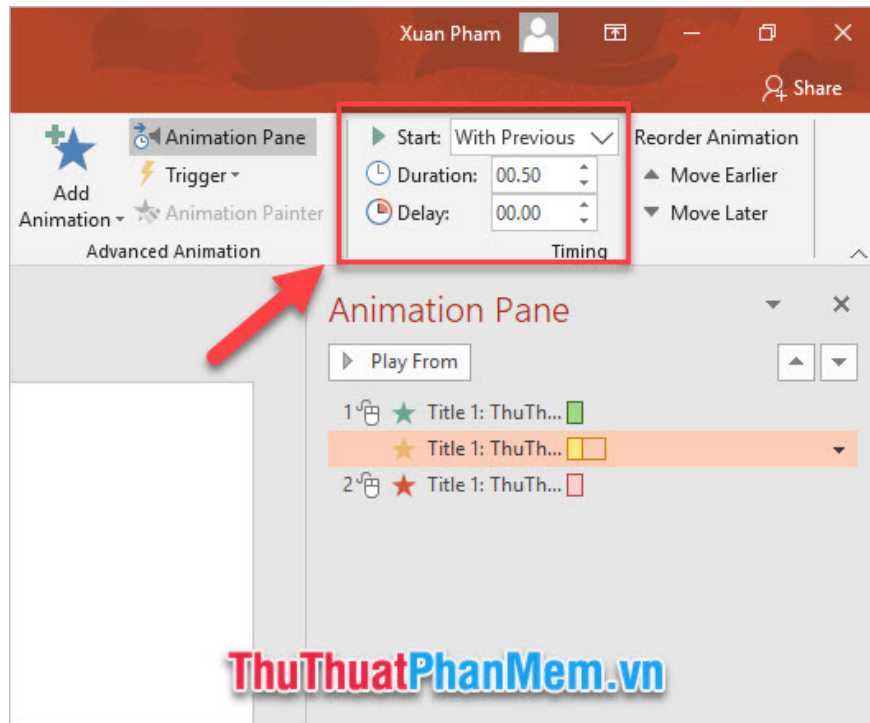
Xuan Pham

Share

Add Animation

Animation Pane

Trigger

Animation Painter

Advanced Animation

Start: With Previous

Duration: 00.50

Delay: 00.00

Timing

Reorder Animation

Move Earlier

Move Later

Animation Pane

Play From

1 Title 1: ThuTh...

Title 1: ThuTh...

2 Title 1: ThuTh...

ThuThuatPhanMem.vn